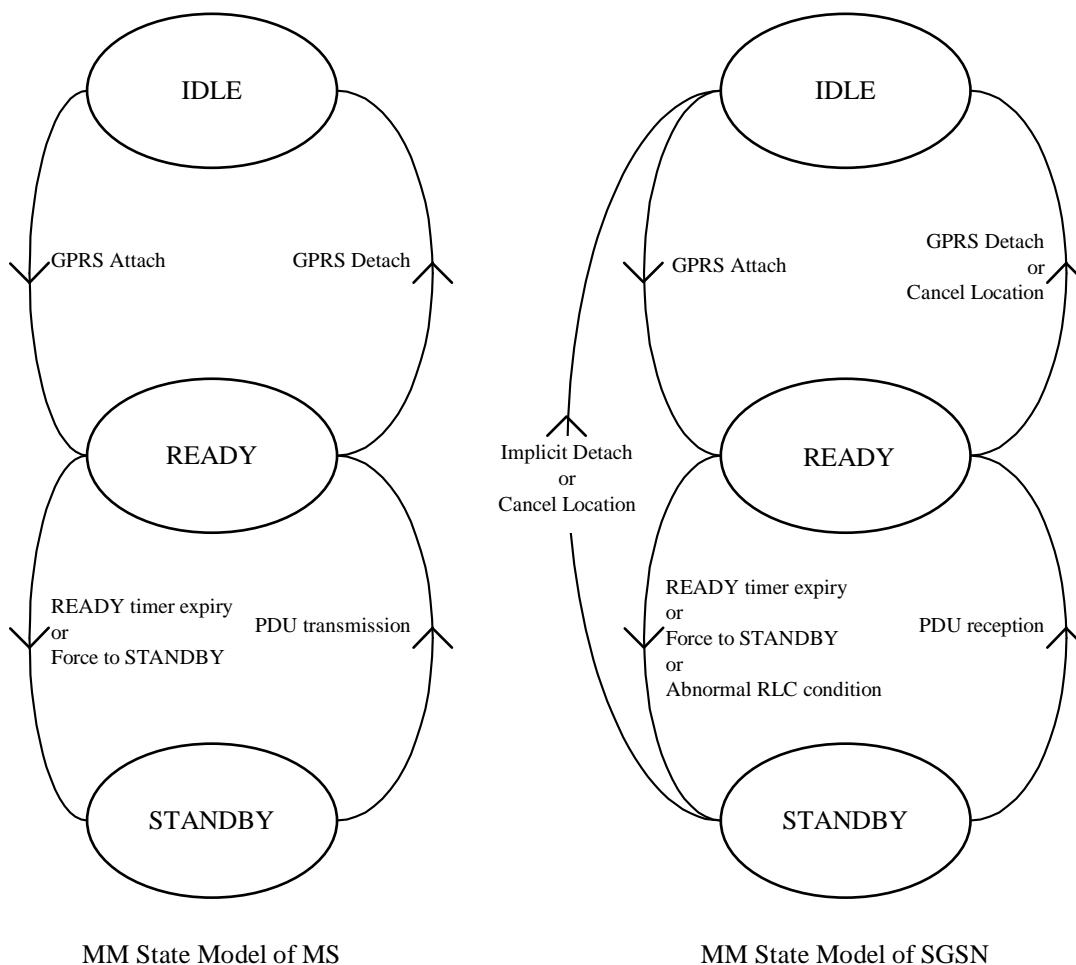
IDLE

GPRS Attach

GPRS Detach

READY

READY timer expiry
or
Force to STANDBY

PDU transmission

STANDBY

MM State Model of MS

IDLE

GPRS Attach

GPRS Detach
or
Cancel Location

Implicit Detach
or
Cancel Location

READY

READY timer expiry
or
Force to STANDBY
or
Abnormal RLC condition

PDU reception

STANDBY

MM State Model of SGSN